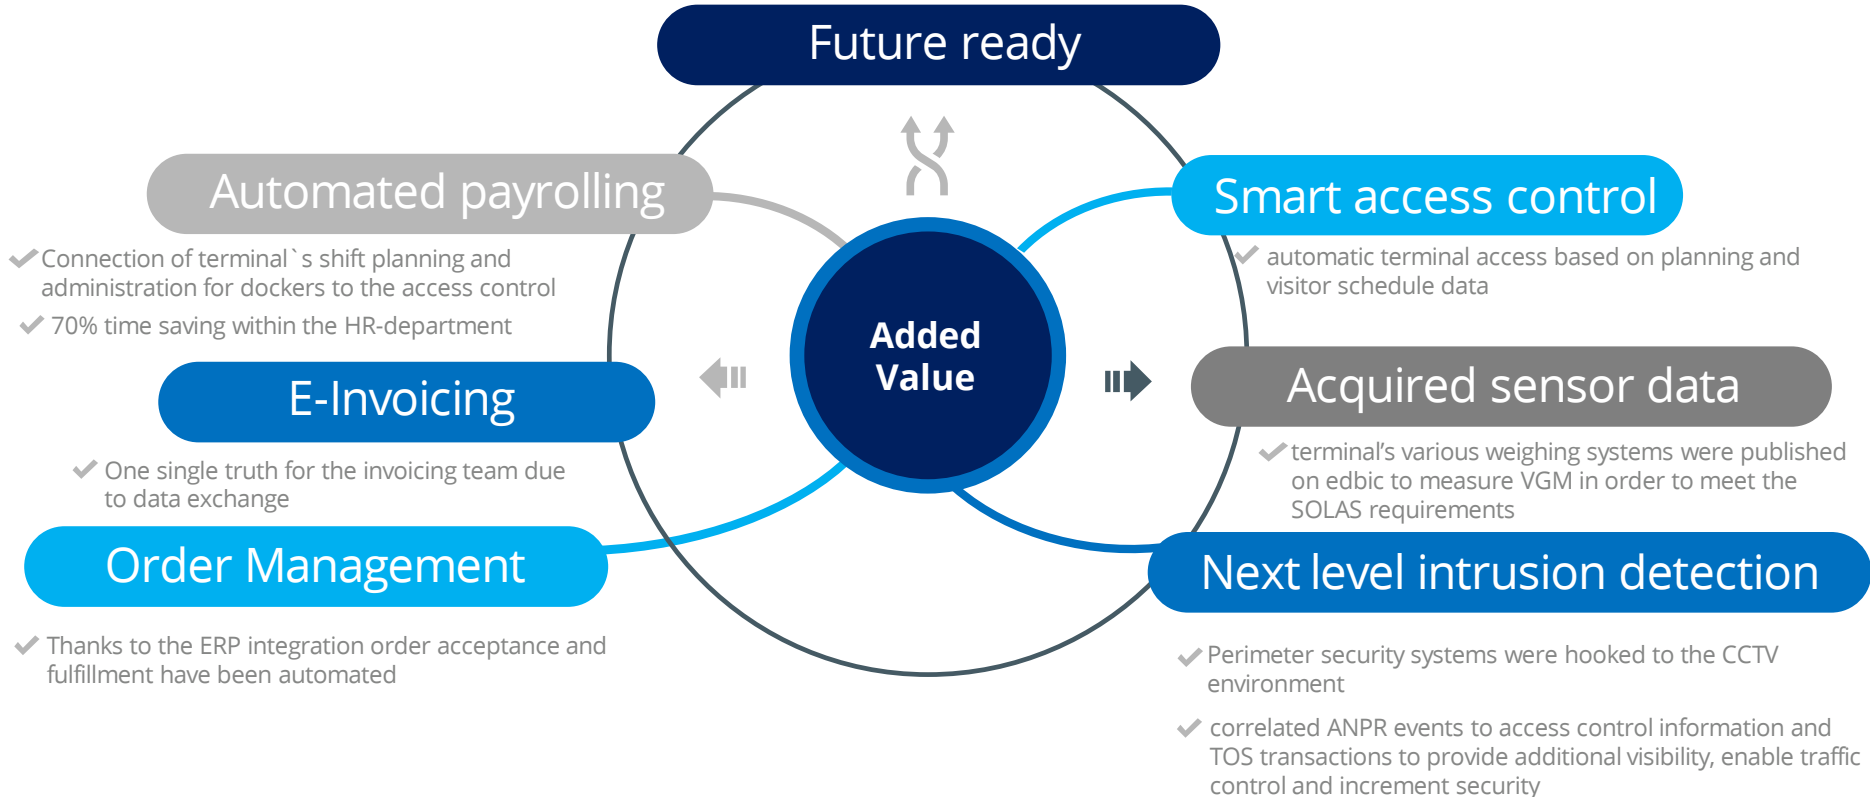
Future ready

Automated payrolling

Connection of terminal`s shift planning and administration for dockers to the access control

70% time saving within the HR-department

E-Invoicing

One single truth for the invoicing team due to data exchange

Order Management

Thanks to the ERP integration order acceptance and fulfillment have been automated

Added Value

Smart access control

automatic terminal access based on planning and visitor schedule data

Acquired sensor data

terminal's various weighing systems were published on edbic to measure VGM in order to meet the SOLAS requirements

Next level intrusion detection

Perimeter security systems were hooked to the CCTV environment

correlated ANPR events to access control information and TOS transactions to provide additional visibility, enable traffic control and increment security